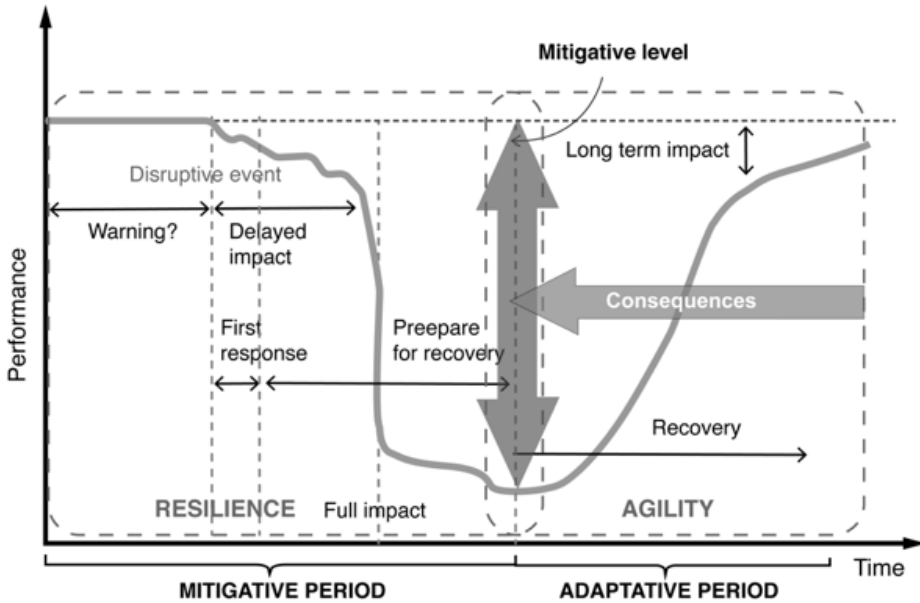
Mitigative level

Long term impact

Disruptive event

Warning?

Delayed impact

Performance

Consequences

First response

Preepare for recovery

Recovery

RESILIENCE

Full impact

AGILITY

Time

MITIGATIVE PERIOD

ADAPTATIVE PERIOD